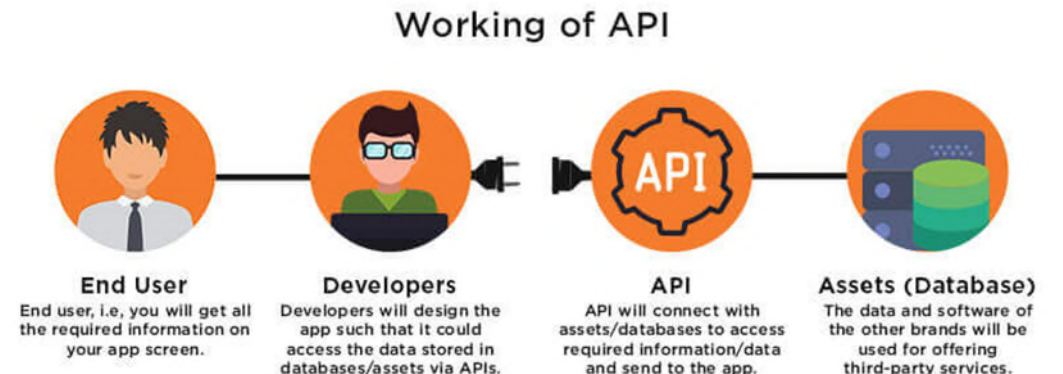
Working of API

API

End User
End user, i.e, you will get all the required information on your app screen.

Developers
Developers will design the app such that it could access the data stored in databases/assets via APIs.

API
API will connect with assets/databases to access required information/data and send to the app.

Assets (Database)
The data and software of the other brands will be used for offering third-party services.